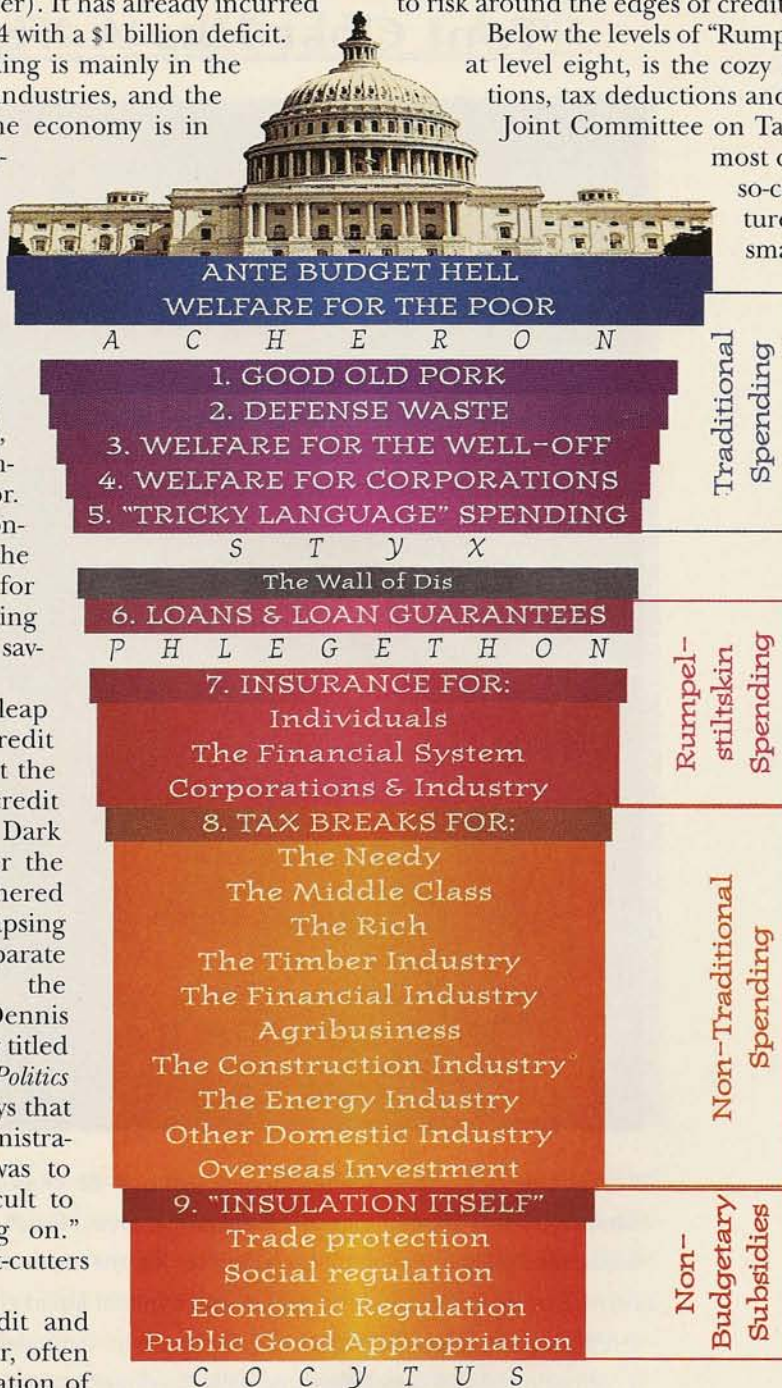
er). It has already incurred
4 with a \$1 billion deficit.
ing is mainly in the
ndustries, and the
e economy is in

to risk around the edges of credi
Below the levels of "Rump
at level eight, is the cozy
tions, tax deductions and
Joint Committee on Ta
most c
so-c
tur
sma

ANTE BUDGET HELL
WELFARE FOR THE POOR
A C H E R O N
1. GOOD OLD PORK
2. DEFENSE WASTE
3. WELFARE FOR THE WELL-OFF
4. WELFARE FOR CORPORATIONS
5. "TRICKY LANGUAGE" SPENDING
S T Y X
The Wall of Dis
6. LOANS & LOAN GUARANTEES
P H L E G E T H O N
7. INSURANCE FOR:
Individuals
The Financial System
Corporations & Industry
8. TAX BREAKS FOR:
The Needy
The Middle Class
The Rich
The Timber Industry
The Financial Industry
Agribusiness
The Construction Industry
The Energy Industry
Other Domestic Industry
Overseas Investment
9. "INSULATION ITSELF"
Trade protection
Social regulation
Economic Regulation
Public Good Appropriation
C O C Y T U S

Traditional Spending
Rumpel-stiltskin Spending
Non-Traditional Spending
Non-Budgetary Subsidies

,
n-
or.
on-
he
for
ing
sav-

leap
redit
t the
redit
Dark
r the
hered
psing
parate
the
Dennis
titled
Politics
ys that
nistra-
was to
ult to
g on."
-cutters

dit and
r, often
ation of